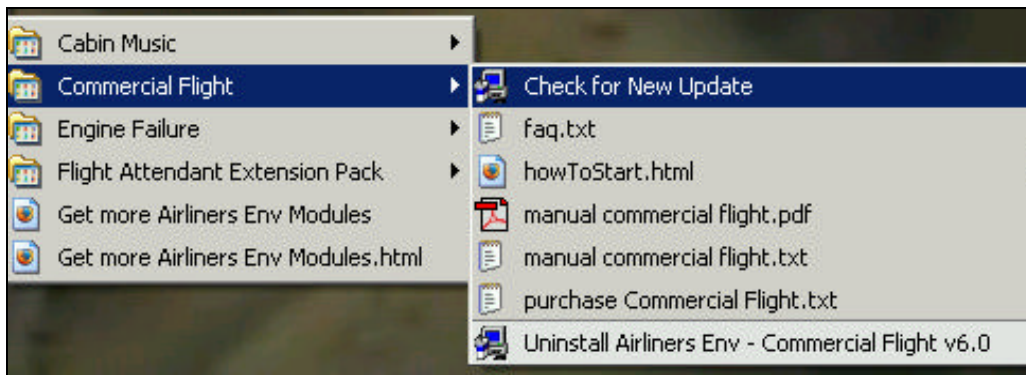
Cabin Music
Commercial Flight
Engine Failure
Flight Attendant Extension Pack
Get more Airliners Env Modules
Get more Airliners Env Modules.html

Check for New Update
faq.txt
howToStart.html
manual commercial flight.pdf
manual commercial flight.txt
purchase Commercial Flight.txt
Uninstall Airliners Env - Commercial Flight v6.0